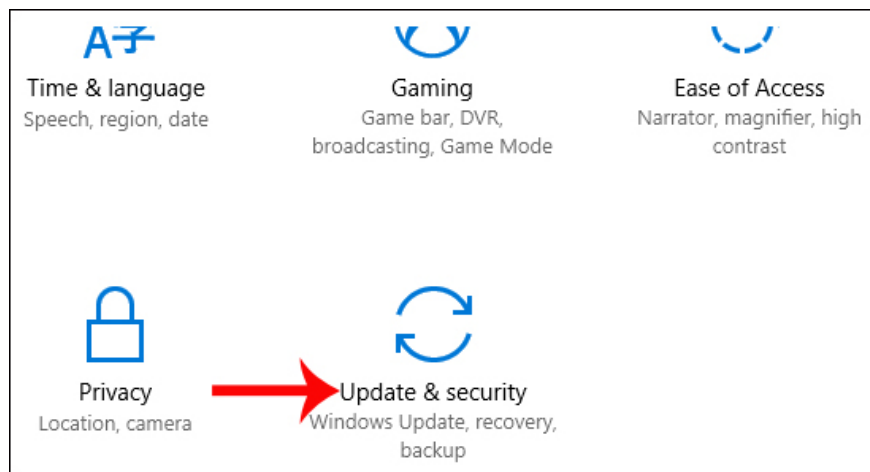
Time & language
Speech, region, date

Gaming
Game bar, DVR, broadcasting, Game Mode

Ease of Access
Narrator, magnifier, high contrast

Privacy
Location, camera

Update & security
Windows Update, recovery, backup